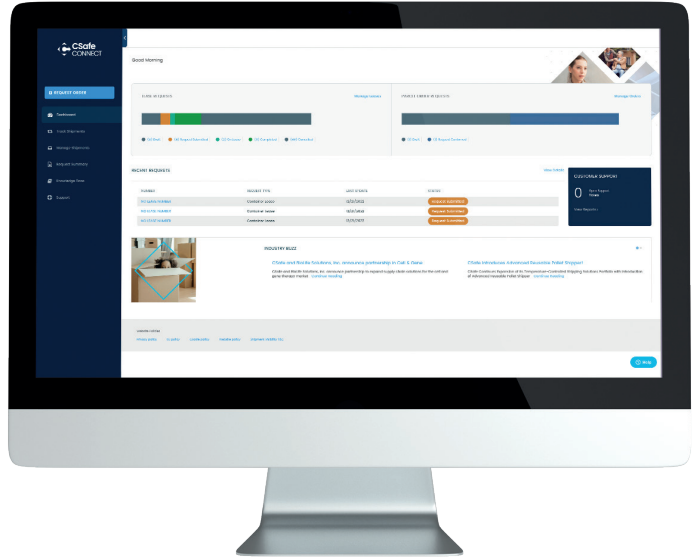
CSafe CONNECT

REQUEST ORDER

Dashboard

Track Shipments

Manage Shipments

Request Summary

Knowledge Base

Support

Good Morning

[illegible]

Manage Orders

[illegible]

Manage Orders

RECENT REQUESTS

View Details

| NUMBER | REQUEST TYPE | LAST UPDATE | STATUS |
|---|---|---|---|
| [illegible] | Container Lease | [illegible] | Request Submitted |
| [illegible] | Container Lease | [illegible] | Request Submitted |
| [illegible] | Container Lease | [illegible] | Request Submitted |

CUSTOMER SUPPORT

0

View Reports

INDUSTRY BUZZ

CSafe and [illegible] Solutions, Inc. announce partnership in Cell & Gene

CSafe Introduces Advanced Reusable Pallet Shipper!

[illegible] Continue Reading

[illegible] Continue Reading

Help